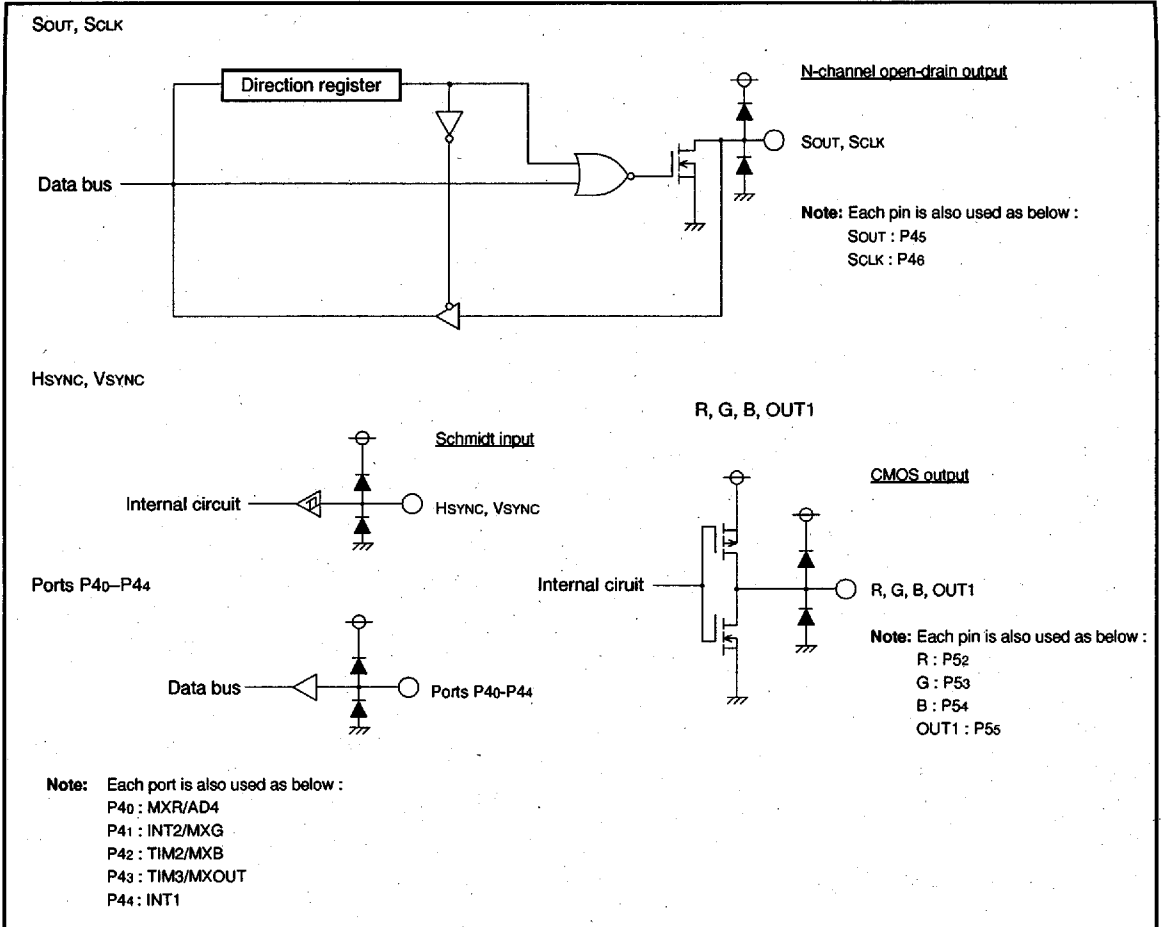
SOUT, SCLK

Direction register

N-channel open-drain output

SOUT, SCLK

Data bus

Note: Each pin is also used as below :
SOUT : P4$_5$
SCLK : P4$_6$

HSYNC, VSYNC

R, G, B, OUT1

Schmidt input

CMOS output

Internal circuit

HSYNC, VSYNC

Ports P4$_0$–P4$_4$

Internal ciruit

R, G, B, OUT1

Note: Each pin is also used as below :
R : P5$_2$
G : P5$_3$
B : P5$_4$
OUT1 : P5$_5$

Data bus

Ports P4$_0$-P4$_4$

Note: Each port is also used as below :
P4$_0$ : MXR/AD4
P4$_1$ : INT2/MXG
P4$_2$ : TIM2/MXB
P4$_3$ : TIM3/MXOUT
P4$_4$ : INT1